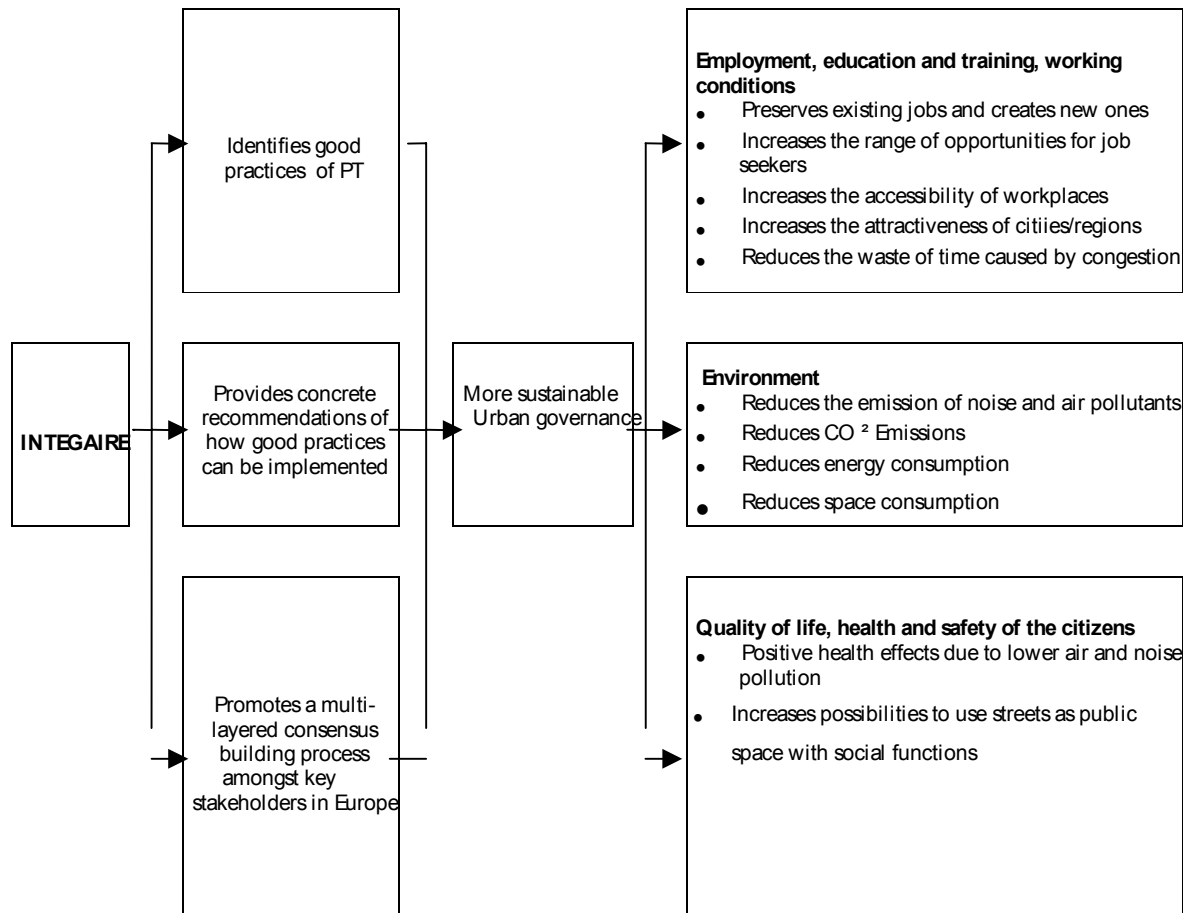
INTEGAIRE

Identifies good practices of PT

Provides concrete recommendations of how good practices can be implemented

Promotes a multi-layered consensus building process amongst key stakeholders in Europe

More sustainable Urban governance

**Employment, education and training, working conditions**
- Preserves existing jobs and creates new ones
- Increases the range of opportunities for job seekers
- Increases the accessibility of workplaces
- Increases the attractiveness of citiies/regions
- Reduces the waste of time caused by congestion

**Environment**
- Reduces the emission of noise and air pollutants
- Reduces CO $^2$ Emissions
- Reduces energy consumption
- Reduces space consumption

**Quality of life, health and safety of the citizens**
- Positive health effects due to lower air and noise pollution
- Increases possibilities to use streets as public space with social functions